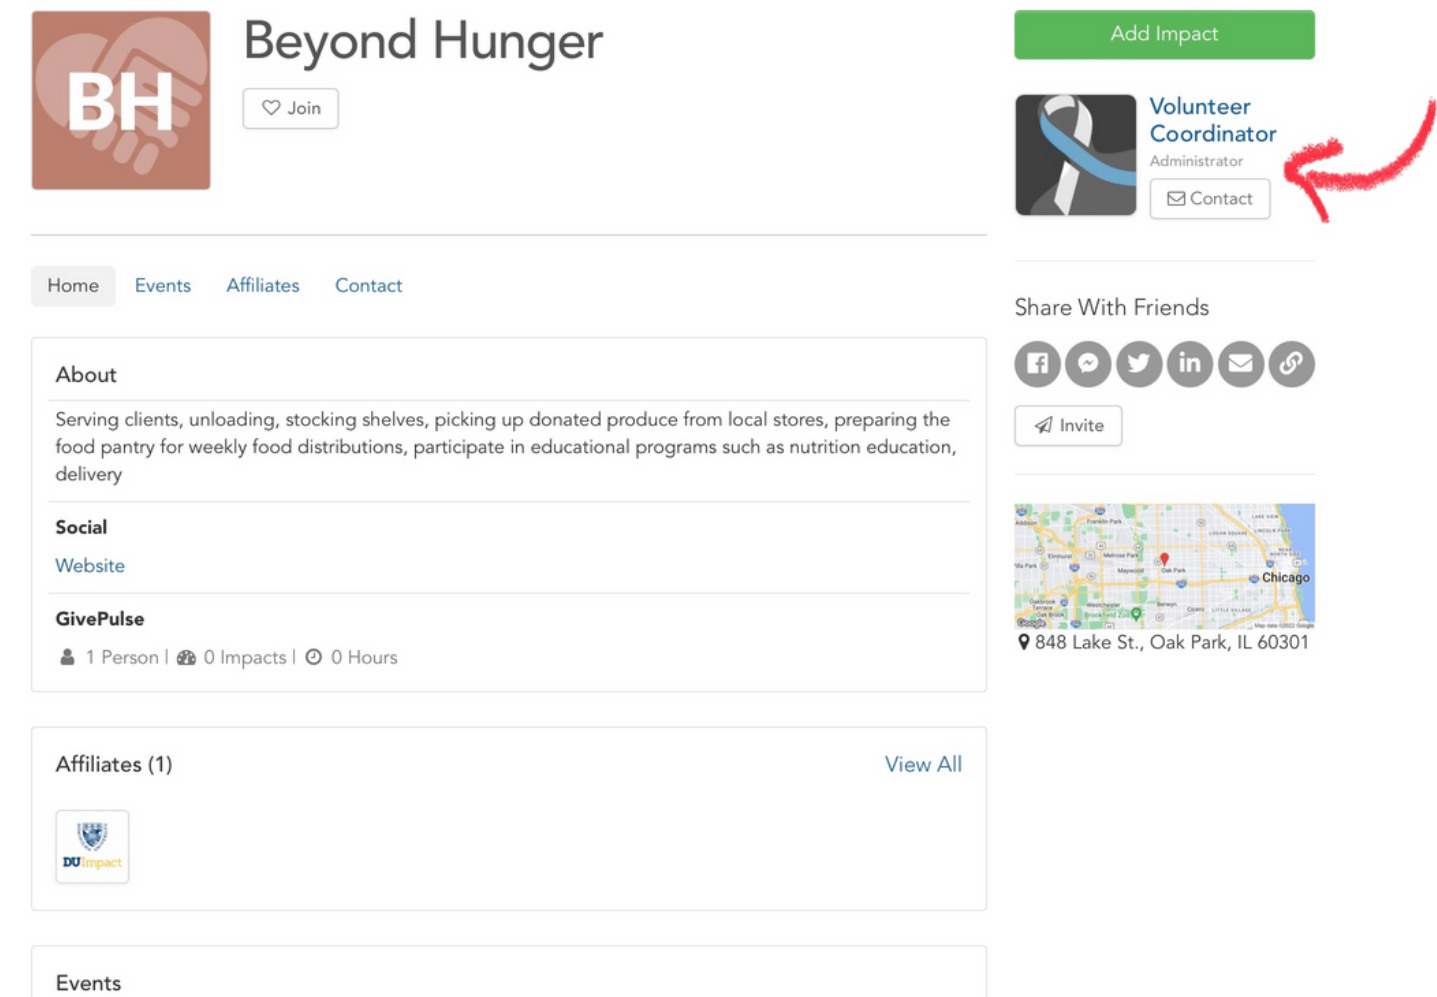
BH

Beyond Hunger

Join

Add Impact

Volunteer Coordinator
Administrator
Contact

Home Events Affiliates Contact

About

Serving clients, unloading, stocking shelves, picking up donated produce from local stores, preparing the food pantry for weekly food distributions, participate in educational programs such as nutrition education, delivery

Social

Website

GivePulse

1 Person | 0 Impacts | 0 Hours

Share With Friends

Invite

Chicago

848 Lake St., Oak Park, IL 60301

Affiliates (1)

View All

DU Impact

Events